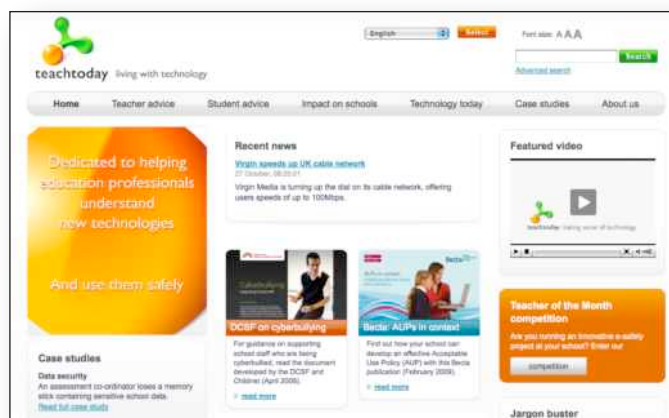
teachtoday living with technology

English Select

Font size A A A

Search

Advanced search

Home Teacher advice Student advice Impact on schools Technology today Case studies About us

Dedicated to helping education professionals understand new technologies

And use them safely

Recent news

Virgin speeds up UK cable network

27 October, 08:20:01

Virgin Media is turning up the dial on its cable network, offering users speeds of up to 100Mbps.

Featured video

teachtoday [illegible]

DCSF on cyberbullying

For guidance on supporting school staff who are being cyberbullied, read the document developed by the DCSF and Childnet (April 2009).

read more

Becta: AUPs in context

Find out how your school can develop an effective Acceptable Use Policy (AUP) with this Becta publication (February 2009).

read more

Teacher of the Month competition

Are you running an innovative e-safety project at your school? Enter our

competition

Case studies

Data security

An assessment co-ordinator loses a memory stick containing sensitive school data.

Read full case study

Jargon buster